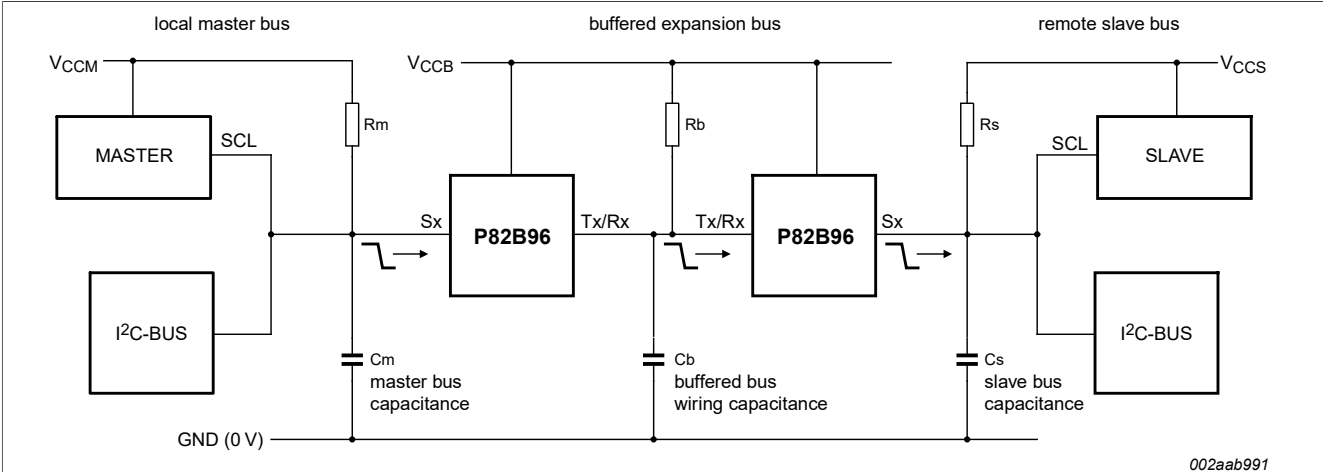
local master bus

buffered expansion bus

remote slave bus

$V_{CCM}$

$V_{CCB}$

$V_{CCS}$

MASTER

SCL

Rm

Rb

Rs

SCL

SLAVE

Sx

P82B96

Tx/Rx

Tx/Rx

P82B96

Sx

I$^2$C-BUS

I$^2$C-BUS

Cm
master bus
capacitance

Cb
buffered bus
wiring capacitance

Cs
slave bus
capacitance

GND (0 V)

002aab991